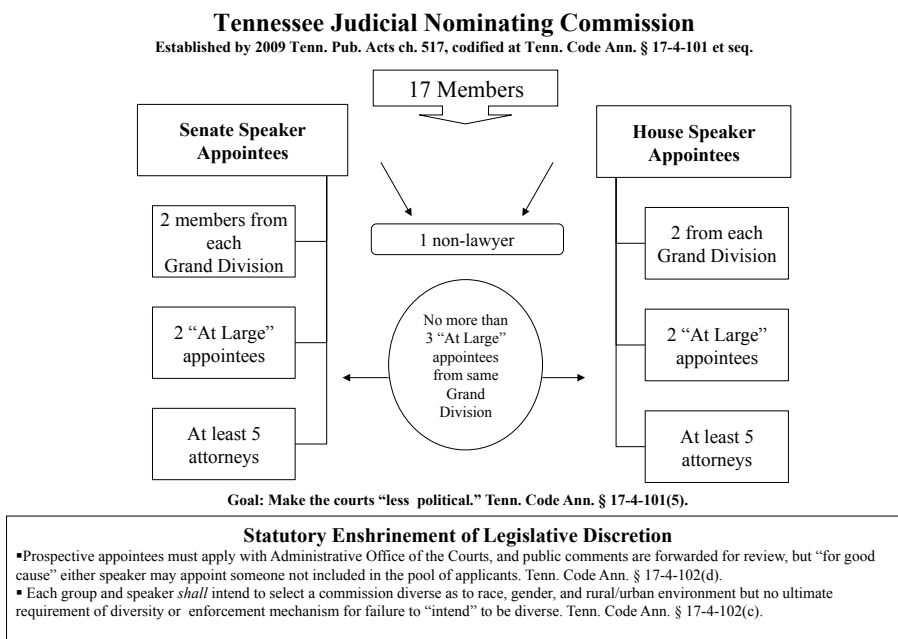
Tennessee Judicial Nominating Commission
Established by 2009 Tenn. Pub. Acts ch. 517, codified at Tenn. Code Ann. § 17-4-101 et seq.

17 Members

Senate Speaker Appointees

House Speaker Appointees

1 non-lawyer

2 members from each Grand Division

2 "At Large" appointees

At least 5 attorneys

No more than 3 "At Large" appointees from same Grand Division

2 from each Grand Division

2 "At Large" appointees

At least 5 attorneys

Goal: Make the courts "less political." Tenn. Code Ann. § 17-4-101(5).

Statutory Enshrinement of Legislative Discretion
▪Prospective appointees must apply with Administrative Office of the Courts, and public comments are forwarded for review, but "for good cause" either speaker may appoint someone not included in the pool of applicants. Tenn. Code Ann. § 17-4-102(d).
▪ Each group and speaker *shall* intend to select a commission diverse as to race, gender, and rural/urban environment but no ultimate requirement of diversity or enforcement mechanism for failure to "intend" to be diverse. Tenn. Code Ann. § 17-4-102(c).